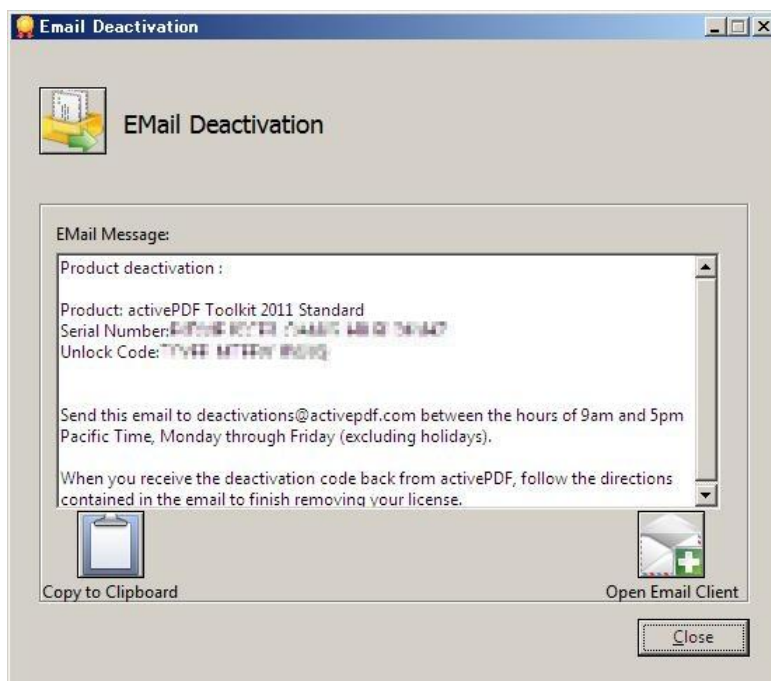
Email Deactivation

EMail Deactivation

EMail Message:

Product deactivation :

Product: activePDF Toolkit 2011 Standard
Serial Number:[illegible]
Unlock Code:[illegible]

Send this email to deactivations@activepdf.com between the hours of 9am and 5pm Pacific Time, Monday through Friday (excluding holidays).

When you receive the deactivation code back from activePDF, follow the directions contained in the email to finish removing your license.

Copy to Clipboard

Open Email Client

Close